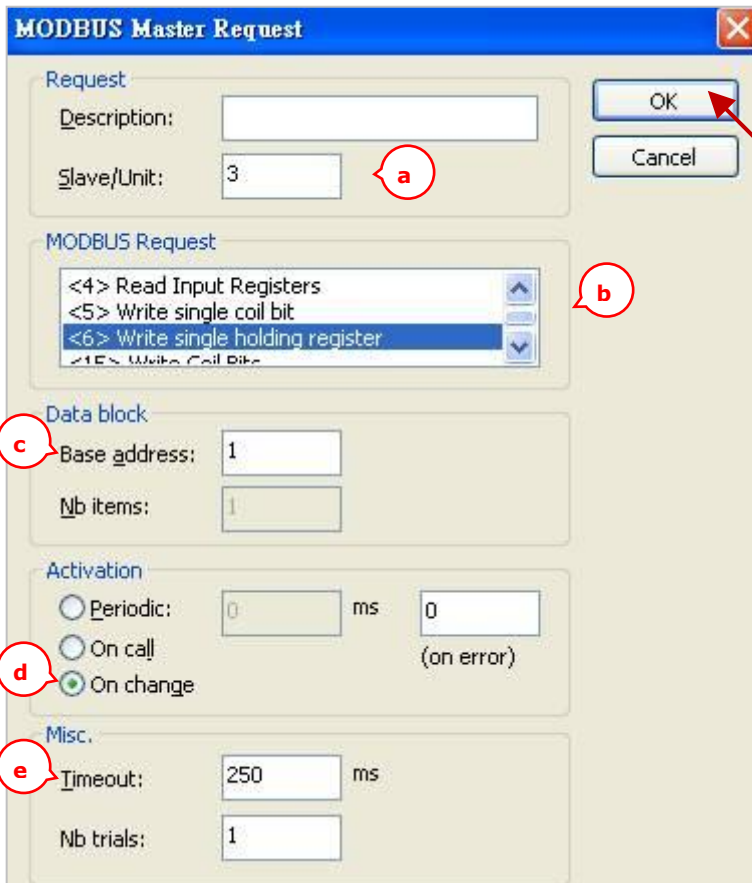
MODBUS Master Request

Request
Description:
Slave/Unit: 3
a

OK
Cancel

MODBUS Request
<4> Read Input Registers
<5> Write single coil bit
<6> Write single holding register
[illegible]
b

Data block
c
Base address: 1
Nb items: 1

Activation
Periodic: 0 ms
0
On call
(on error)
d
On change

Misc.
e
Timeout: 250 ms
Nb trials: 1